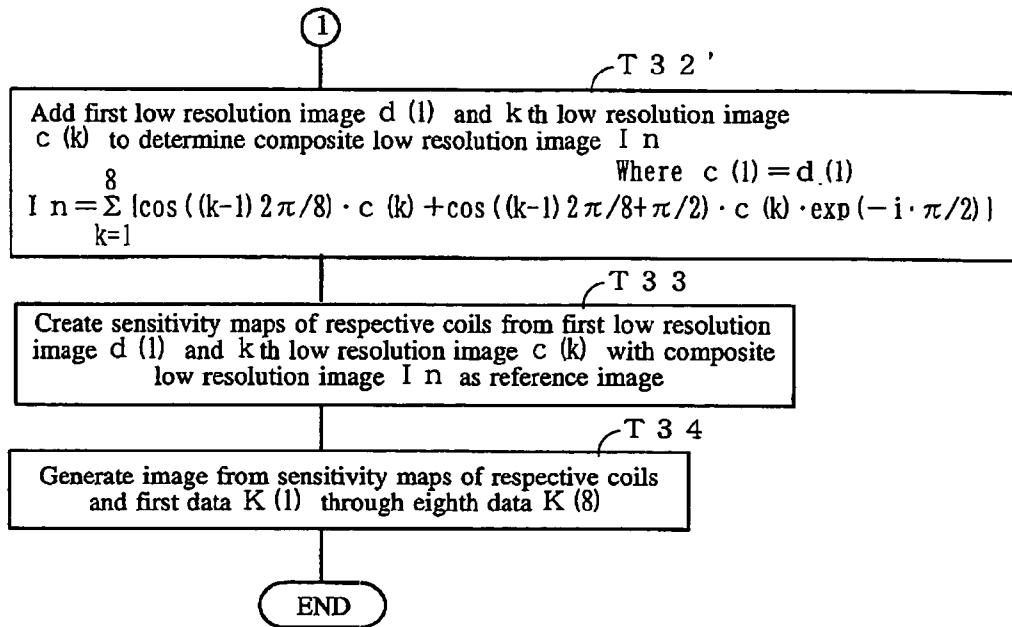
1

T32'

Add first low resolution image d (1) and kth low resolution image c (k) to determine composite low resolution image In

Where c (1) = d (1)

$In = \sum_{k=1}^{8} \{\cos((k-1)2\pi/8) \cdot c(k) + \cos((k-1)2\pi/8+\pi/2) \cdot c(k) \cdot \exp(-i \cdot \pi/2)\}$

T33

Create sensitivity maps of respective coils from first low resolution image d (1) and kth low resolution image c (k) with composite low resolution image In as reference image

T34

Generate image from sensitivity maps of respective coils and first data K (1) through eighth data K (8)

END